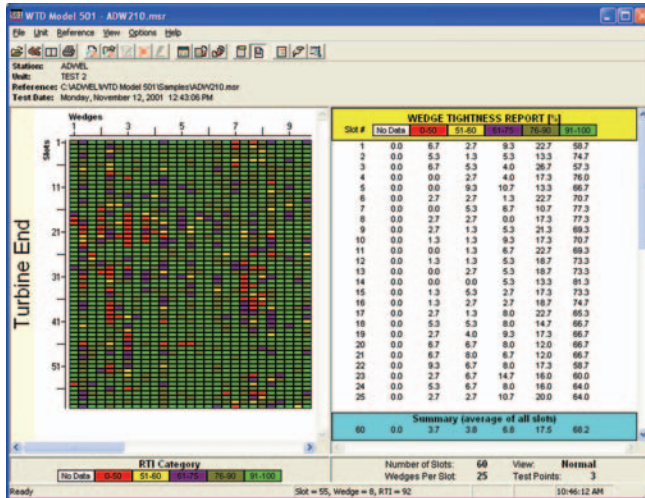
WTD Model 501 - ADW210.msr

File Unit Reference View Options Help

Station: ADWEL
Unit: TEST 2
Reference: C:\ADWEL\WTD Model 501\Samples\ADW210.msr
Test Date: Monday, November 12, 2001 12:43:06 PM

Wedges
1 3 5 7 9

Slots
1
11
21
31
41
51

Turbine End

WEDGE TIGHTNESS REPORT [%]

| Slot # | No Data | 0-50 | 51-60 | 61-75 | 76-90 | 91-100 |
|---|---|---|---|---|---|---|
| 1 | 0.0 | 6.7 | 2.7 | 9.3 | 22.7 | 58.7 |
| 2 | 0.0 | 5.3 | 1.3 | 5.3 | 13.3 | 74.7 |
| 3 | 0.0 | 6.7 | 5.3 | 4.0 | 26.7 | 57.3 |
| 4 | 0.0 | 0.0 | 2.7 | 4.0 | 17.3 | 76.0 |
| 5 | 0.0 | 0.0 | 9.3 | 10.7 | 13.3 | 66.7 |
| 6 | 0.0 | 2.7 | 2.7 | 1.3 | 22.7 | 70.7 |
| 7 | 0.0 | 0.0 | 5.3 | 6.7 | 10.7 | 77.3 |
| 8 | 0.0 | 2.7 | 2.7 | 0.0 | 17.3 | 77.3 |
| 9 | 0.0 | 2.7 | 1.3 | 5.3 | 21.3 | 69.3 |
| 10 | 0.0 | 1.3 | 1.3 | 9.3 | 17.3 | 70.7 |
| 11 | 0.0 | 0.0 | 1.3 | 6.7 | 22.7 | 69.3 |
| 12 | 0.0 | 1.3 | 1.3 | 5.3 | 18.7 | 73.3 |
| 13 | 0.0 | 0.0 | 2.7 | 5.3 | 18.7 | 73.3 |
| 14 | 0.0 | 0.0 | 0.0 | 5.3 | 13.3 | 81.3 |
| 15 | 0.0 | 1.3 | 5.3 | 2.7 | 17.3 | 73.3 |
| 16 | 0.0 | 1.3 | 2.7 | 2.7 | 18.7 | 74.7 |
| 17 | 0.0 | 2.7 | 1.3 | 8.0 | 22.7 | 65.3 |
| 18 | 0.0 | 5.3 | 5.3 | 8.0 | 14.7 | 66.7 |
| 19 | 0.0 | 2.7 | 4.0 | 9.3 | 17.3 | 66.7 |
| 20 | 0.0 | 6.7 | 6.7 | 8.0 | 12.0 | 66.7 |
| 21 | 0.0 | 6.7 | 8.0 | 6.7 | 12.0 | 66.7 |
| 22 | 0.0 | 9.3 | 6.7 | 8.0 | 17.3 | 58.7 |
| 23 | 0.0 | 6.7 | 2.7 | 14.7 | 16.0 | 60.0 |
| 24 | 0.0 | 5.3 | 6.7 | 8.0 | 16.0 | 64.0 |
| 25 | 0.0 | 2.7 | 2.7 | 10.7 | 20.0 | 64.0 |

Summary (average of all slots)
| 60 | 0.0 | 3.7 | 3.8 | 6.8 | 17.5 | 68.2 |
|---|---|---|---|---|---|---|

RTI Category
No Data 0-50 51-60 61-75 76-90 91-100

Number of Slots: 60
Wedges Per Slot: 25
View: Normal
Test Points: 3

Ready
Slot = 55, Wedge = 8, RTI = 92
10:46:12 AM